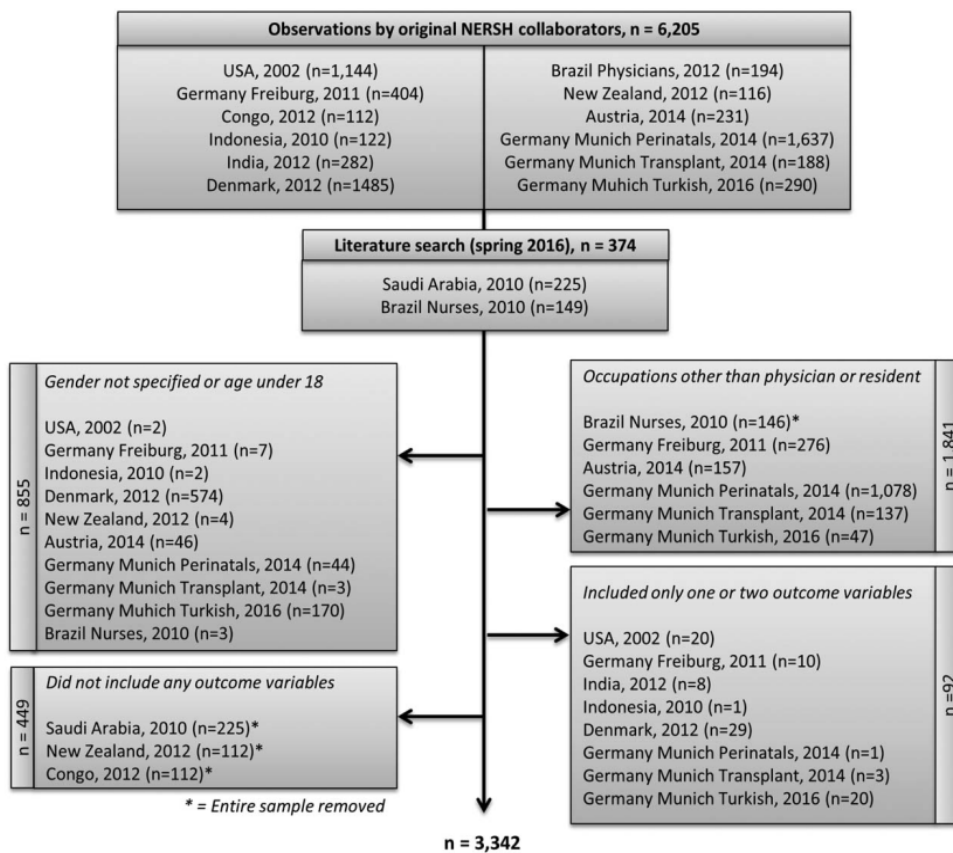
Observations by original NERSH collaborators, n = 6,205

USA, 2002 (n=1,144)
Germany Freiburg, 2011 (n=404)
Congo, 2012 (n=112)
Indonesia, 2010 (n=122)
India, 2012 (n=282)
Denmark, 2012 (n=1485)

Brazil Physicians, 2012 (n=194)
New Zealand, 2012 (n=116)
Austria, 2014 (n=231)
Germany Munich Perinatals, 2014 (n=1,637)
Germany Munich Transplant, 2014 (n=188)
Germany Muhich Turkish, 2016 (n=290)

Literature search (spring 2016), n = 374

Saudi Arabia, 2010 (n=225)
Brazil Nurses, 2010 (n=149)

n = 855

Gender not specified or age under 18

USA, 2002 (n=2)
Germany Freiburg, 2011 (n=7)
Indonesia, 2010 (n=2)
Denmark, 2012 (n=574)
New Zealand, 2012 (n=4)
Austria, 2014 (n=46)
Germany Munich Perinatals, 2014 (n=44)
Germany Munich Transplant, 2014 (n=3)
Germany Muhich Turkish, 2016 (n=170)
Brazil Nurses, 2010 (n=3)

Occupations other than physician or resident

Brazil Nurses, 2010 (n=146)*
Germany Freiburg, 2011 (n=276)
Austria, 2014 (n=157)
Germany Munich Perinatals, 2014 (n=1,078)
Germany Munich Transplant, 2014 (n=137)
Germany Munich Turkish, 2016 (n=47)

n = 1,841

Included only one or two outcome variables

USA, 2002 (n=20)
Germany Freiburg, 2011 (n=10)
India, 2012 (n=8)
Indonesia, 2010 (n=1)
Denmark, 2012 (n=29)
Germany Munich Perinatals, 2014 (n=1)
Germany Munich Transplant, 2014 (n=3)
Germany Munich Turkish, 2016 (n=20)

n =92

n = 449

Did not include any outcome variables

Saudi Arabia, 2010 (n=225)*
New Zealand, 2012 (n=112)*
Congo, 2012 (n=112)*

* = Entire sample removed

n = 3,342